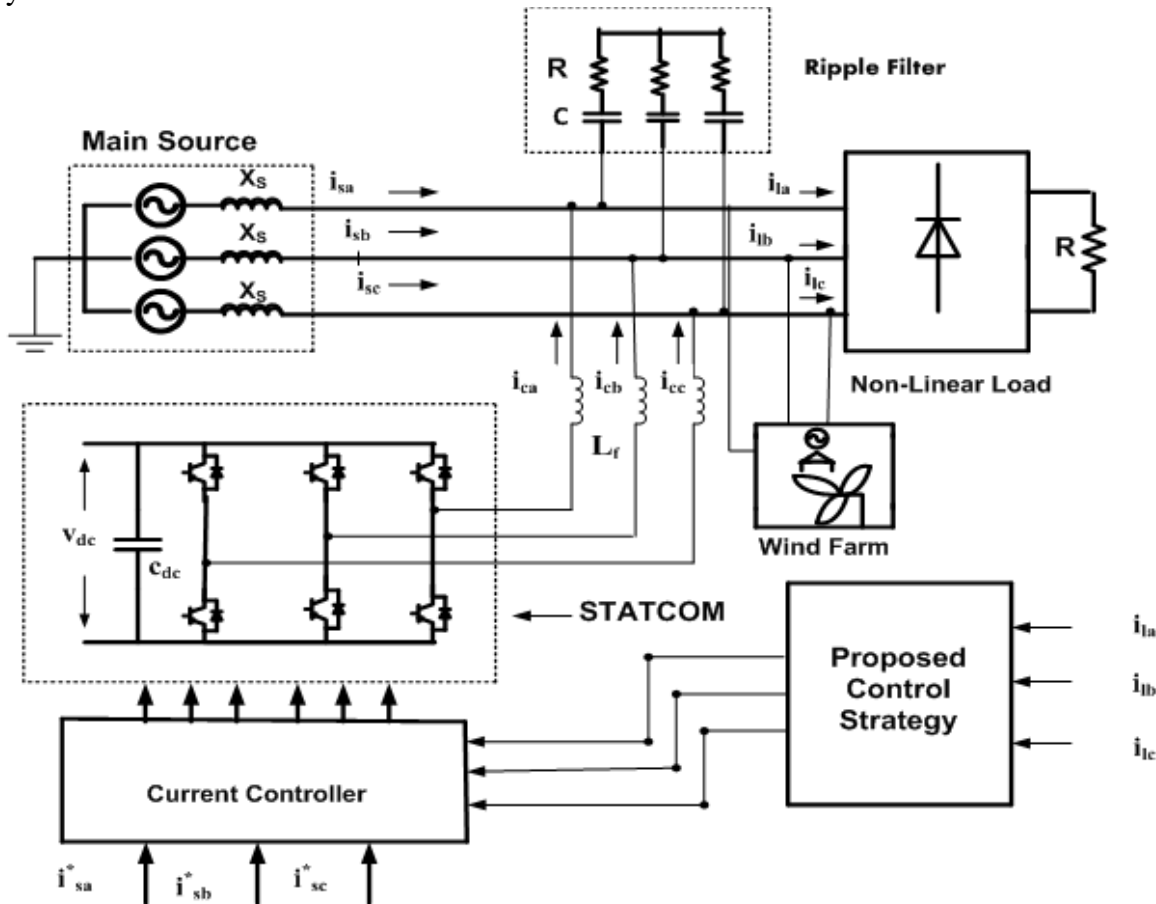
Ripple Filter

R

C

Main Source

$X_S$

$X_S$

$X_S$

$i_{sa}$

$i_{sb}$

$i_{sc}$

$i_{la}$

$i_{lb}$

$i_{lc}$

R

$i_{ca}$

$i_{cb}$

$i_{cc}$

Non-Linear Load

$L_f$

$v_{dc}$

$c_{dc}$

Wind Farm

STATCOM

Proposed Control Strategy

$i_{la}$

$i_{lb}$

$i_{lc}$

Current Controller

$i^*_{sa}$

$i^*_{sb}$

$i^*_{sc}$